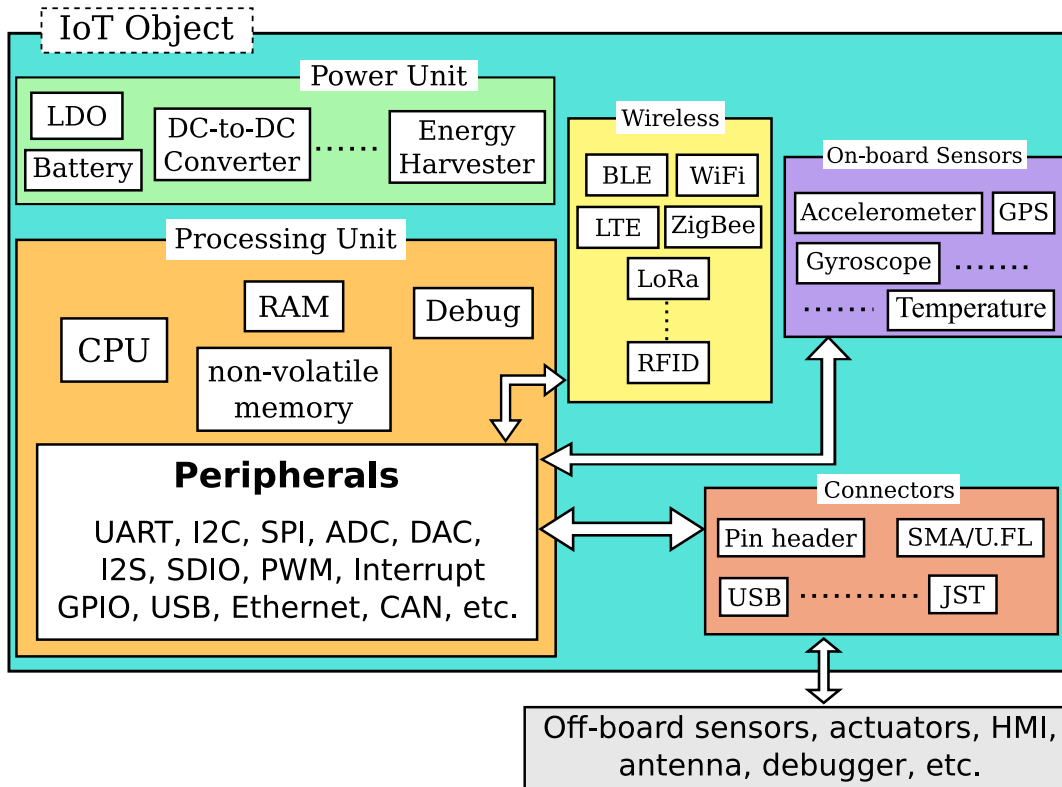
IoT Object

Power Unit

LDO

Battery

DC-to-DC Converter

......

Energy Harvester

Wireless

BLE

WiFi

LTE

ZigBee

LoRa

RFID

On-board Sensors

Accelerometer

GPS

Gyroscope

.......

......

Temperature

Processing Unit

RAM

Debug

CPU

non-volatile memory

Peripherals

UART, I2C, SPI, ADC, DAC, I2S, SDIO, PWM, Interrupt GPIO, USB, Ethernet, CAN, etc.

Connectors

Pin header

SMA/U.FL

USB

..........

JST

Off-board sensors, actuators, HMI, antenna, debugger, etc.